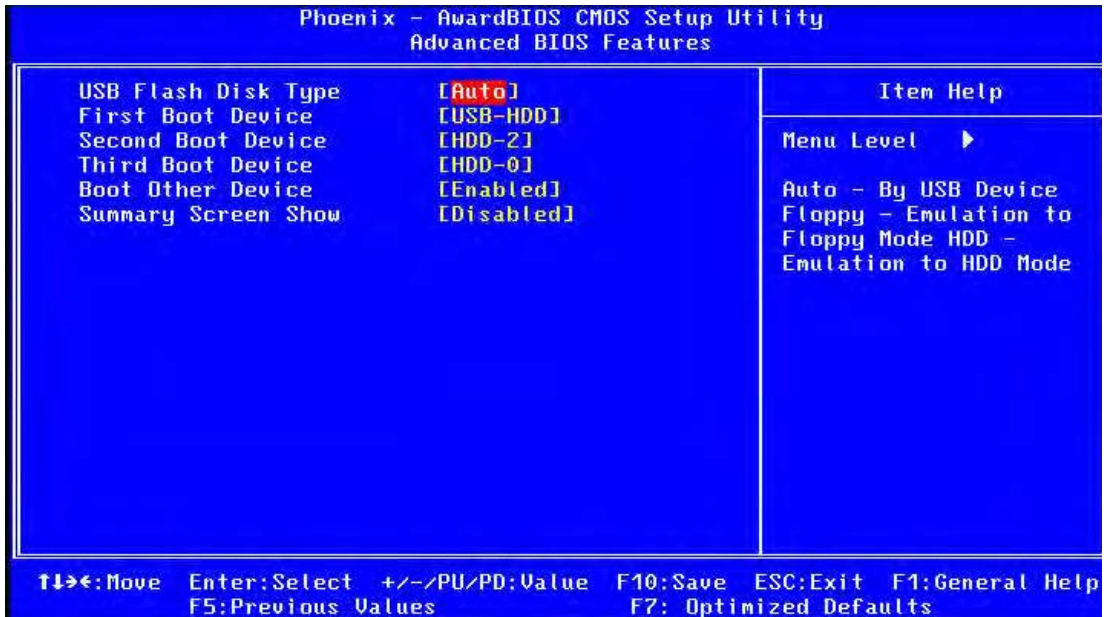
Phoenix - AwardBIOS CMOS Setup Utility
Advanced BIOS Features

| | |
|---|---|
| USB Flash Disk Type | [Auto] |
| First Boot Device | [USB-HDD] |
| Second Boot Device | [HDD-2] |
| Third Boot Device | [HDD-0] |
| Boot Other Device | [Enabled] |
| Summary Screen Show | [Disabled] |

Item Help

Menu Level ▶

Auto - By USB Device Floppy - Emulation to Floppy Mode HDD - Emulation to HDD Mode

↑↓→←:Move Enter:Select +/-/PU/PD:Value F10:Save ESC:Exit F1:General Help
F5:Previous Values F7: Optimized Defaults